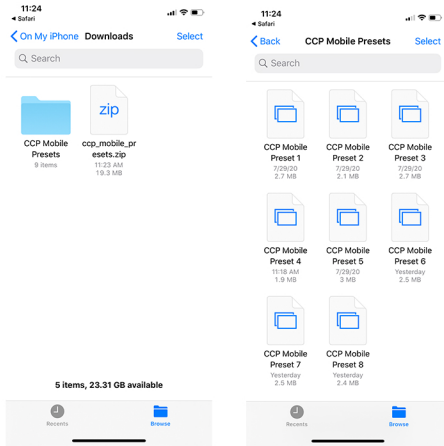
11:24
◀ Safari

On My iPhone Downloads Select

Search

CCP Mobile Presets
9 items

zip

ccp_mobile_presets.zip
11:23 AM
19.3 MB

5 items, 23.31 GB available

Recents Browse

11:24
◀ Safari

Back CCP Mobile Presets Select

Search

CCP Mobile Preset 1
7/29/20
2.7 MB

CCP Mobile Preset 2
7/29/20
2.1 MB

CCP Mobile Preset 3
7/29/20
2.7 MB

CCP Mobile Preset 4
11:18 AM
1.9 MB

CCP Mobile Preset 5
7/29/20
3 MB

CCP Mobile Preset 6
Yesterday
2.5 MB

CCP Mobile Preset 7
Yesterday
2.5 MB

CCP Mobile Preset 8
Yesterday
2.4 MB

Recents Browse